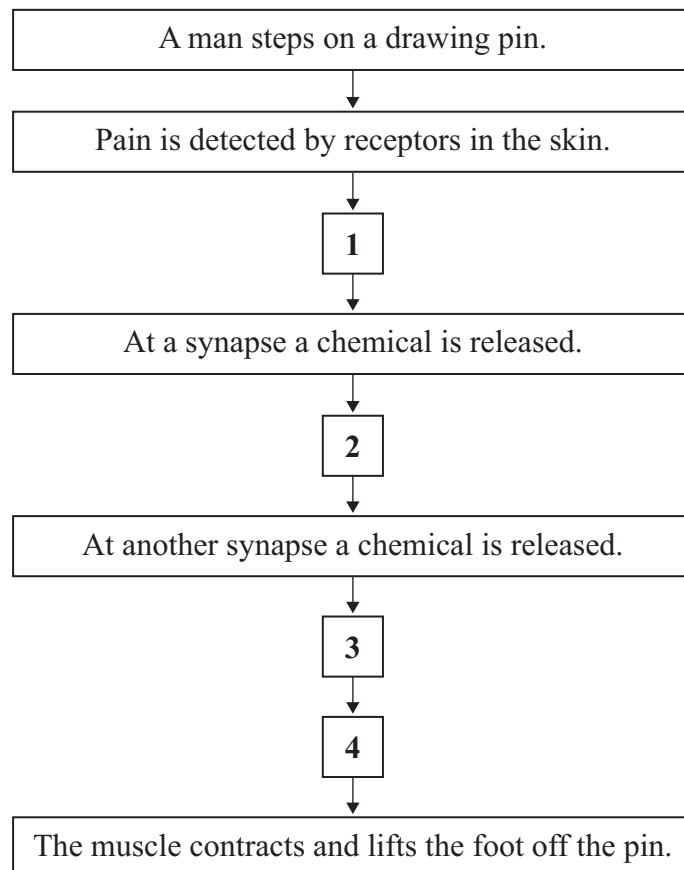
A man steps on a drawing pin.

Pain is detected by receptors in the skin.

1

At a synapse a chemical is released.

2

At another synapse a chemical is released.

3

4

The muscle contracts and lifts the foot off the pin.